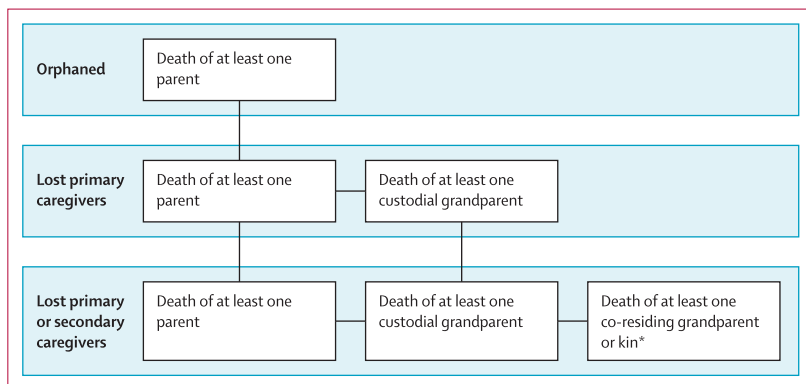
Orphaned

Death of at least one parent

Lost primary caregivers

Death of at least one parent

Death of at least one custodial grandparent

Lost primary or secondary caregivers

Death of at least one parent

Death of at least one custodial grandparent

Death of at least one co-residing grandparent or kin*